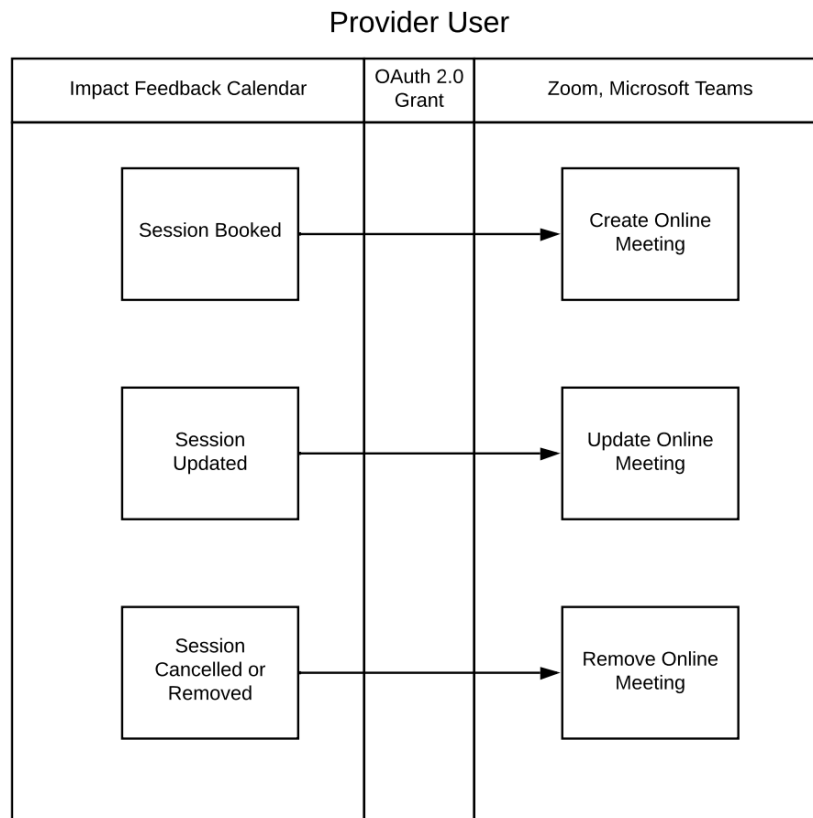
Provider User

| Impact Feedback Calendar | OAuth 2.0 Grant | Zoom, Microsoft Teams |
|---|---|---|
| Session Booked | | Create Online Meeting |
| Session Updated | | Update Online Meeting |
| Session Cancelled or Removed | | Remove Online Meeting |